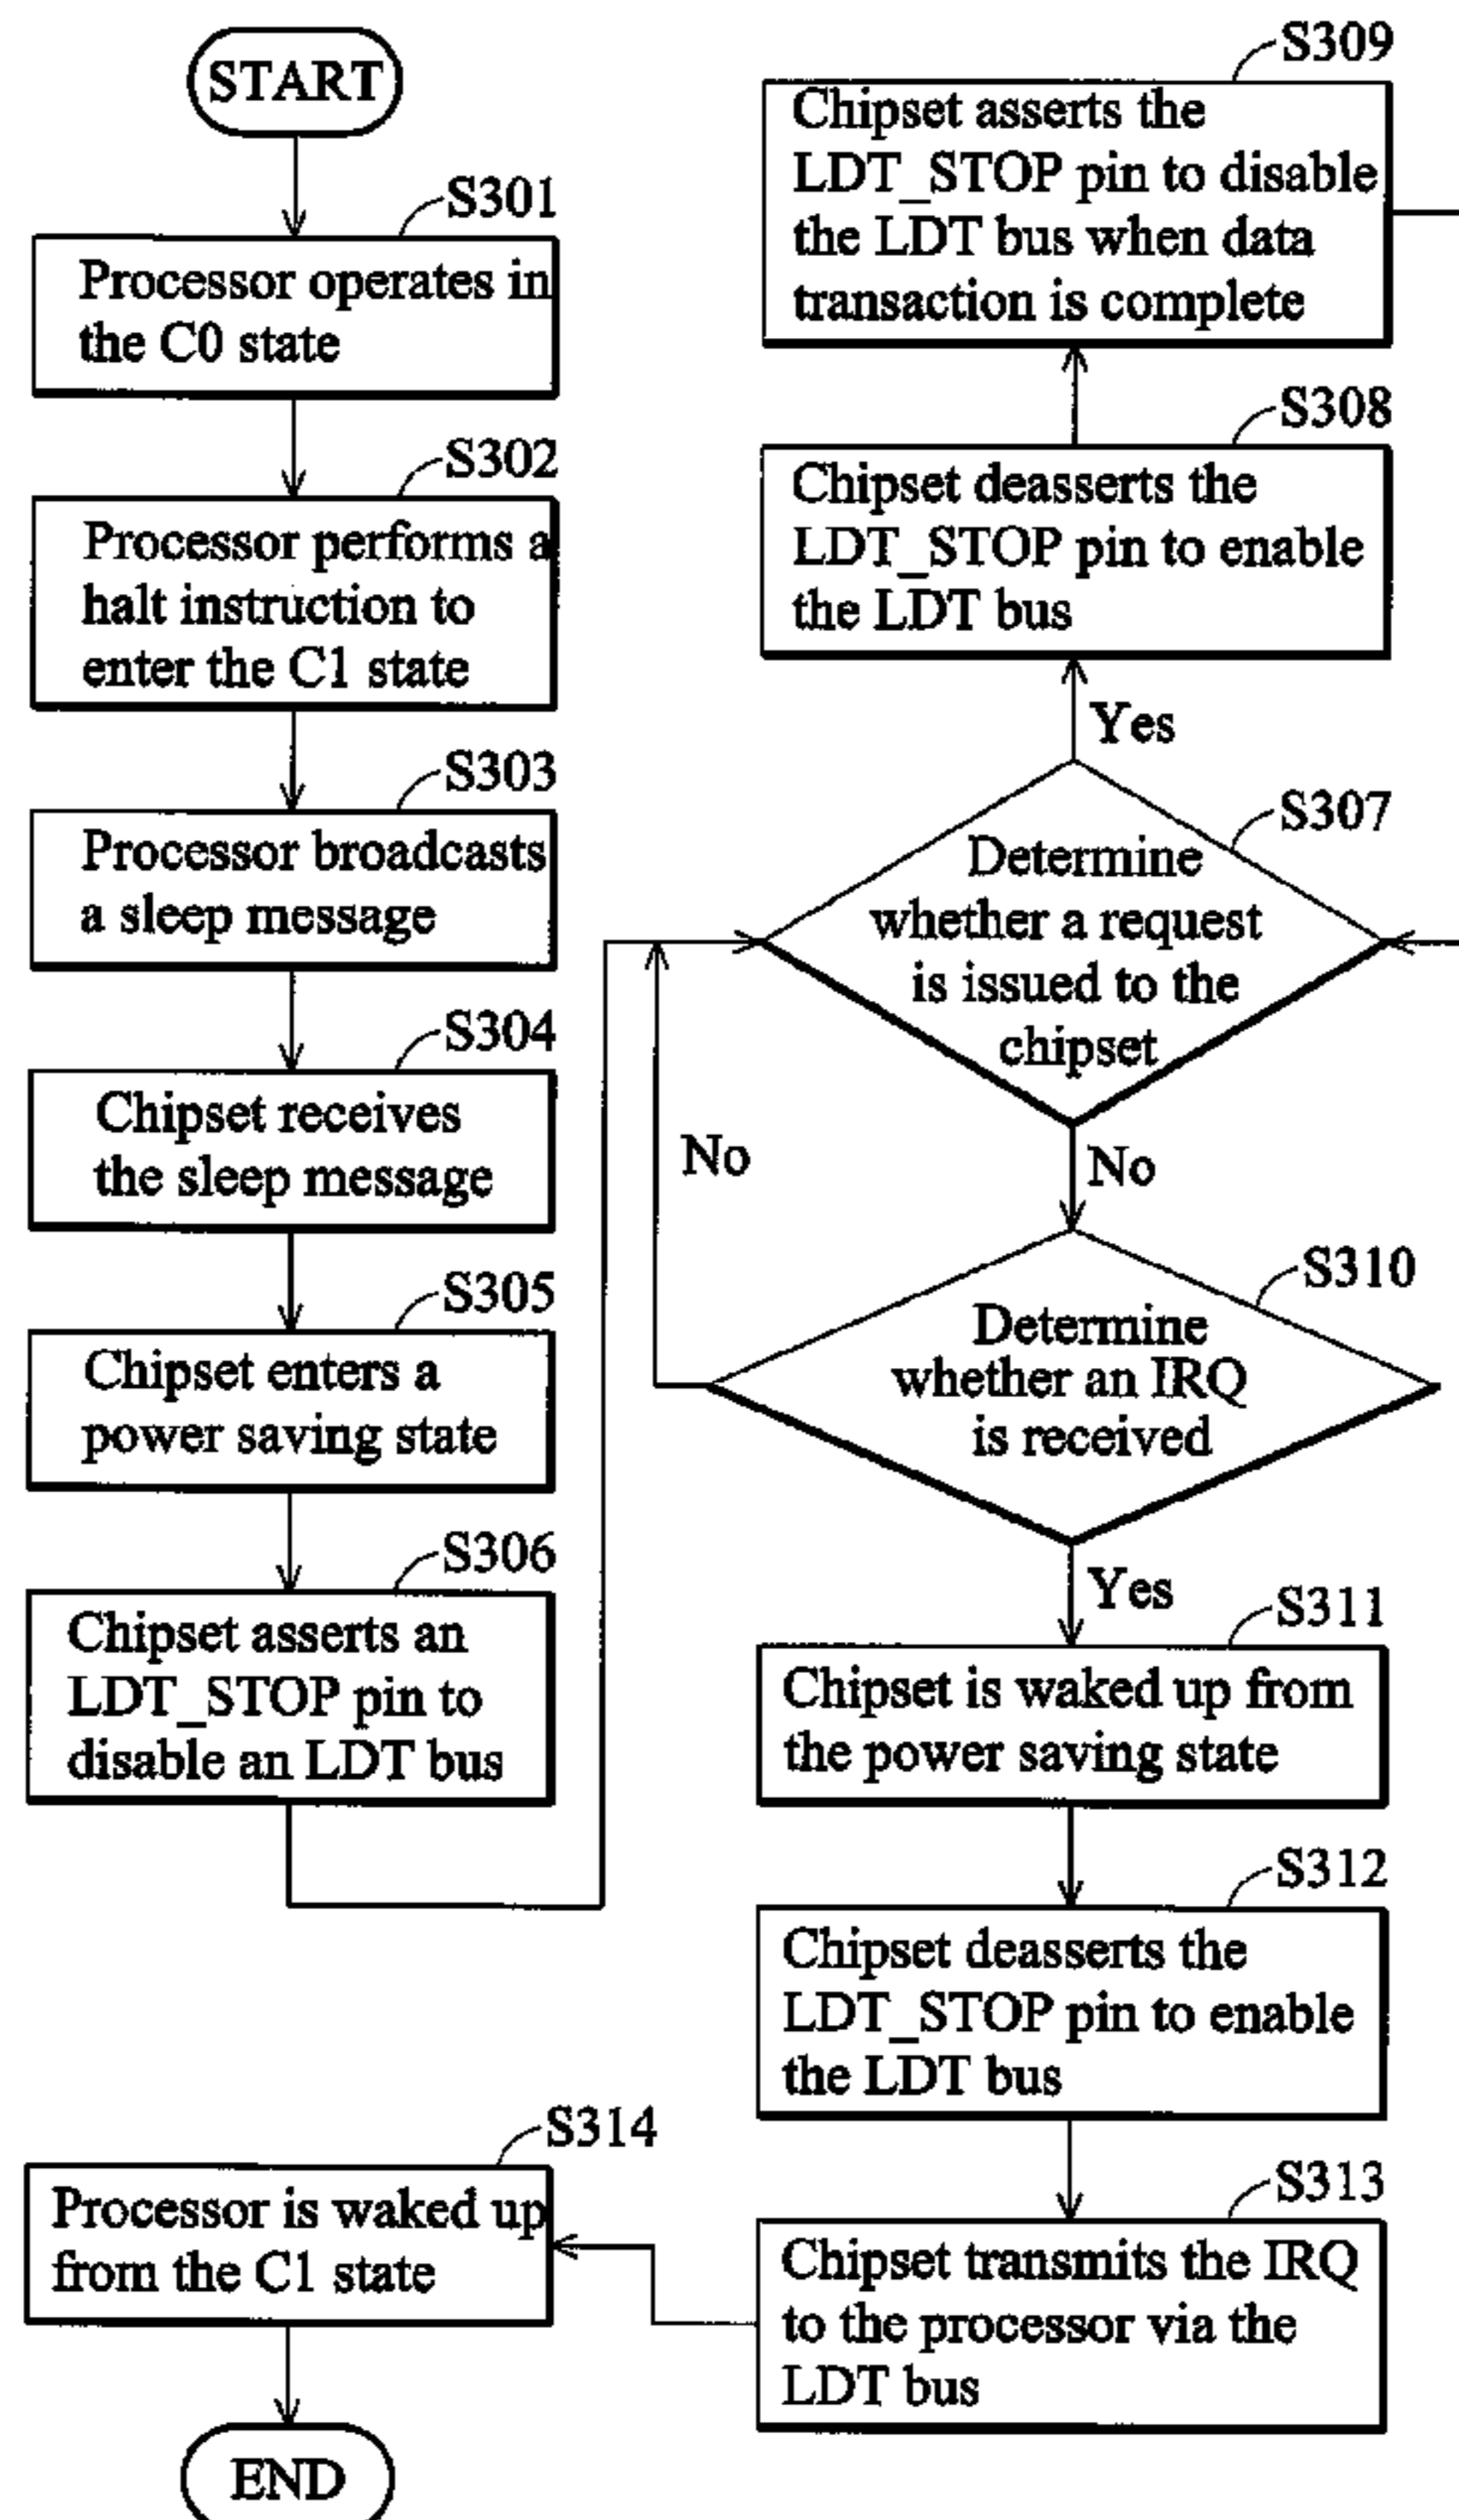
START

S301
Processor operates in the C0 state

S302
Processor performs a halt instruction to enter the C1 state

S303
Processor broadcasts a sleep message

S304
Chipset receives the sleep message

S305
Chipset enters a power saving state

S306
Chipset asserts an LDT_STOP pin to disable an LDT bus

S309
Chipset asserts the LDT_STOP pin to disable the LDT bus when data transaction is complete

S308
Chipset deasserts the LDT_STOP pin to enable the LDT bus

Yes

S307
Determine whether a request is issued to the chipset

No

No

S310
Determine whether an IRQ is received

Yes

S311
Chipset is waked up from the power saving state

S312
Chipset deasserts the LDT_STOP pin to enable the LDT bus

S313
Chipset transmits the IRQ to the processor via the LDT bus

S314
Processor is waked up from the C1 state

END